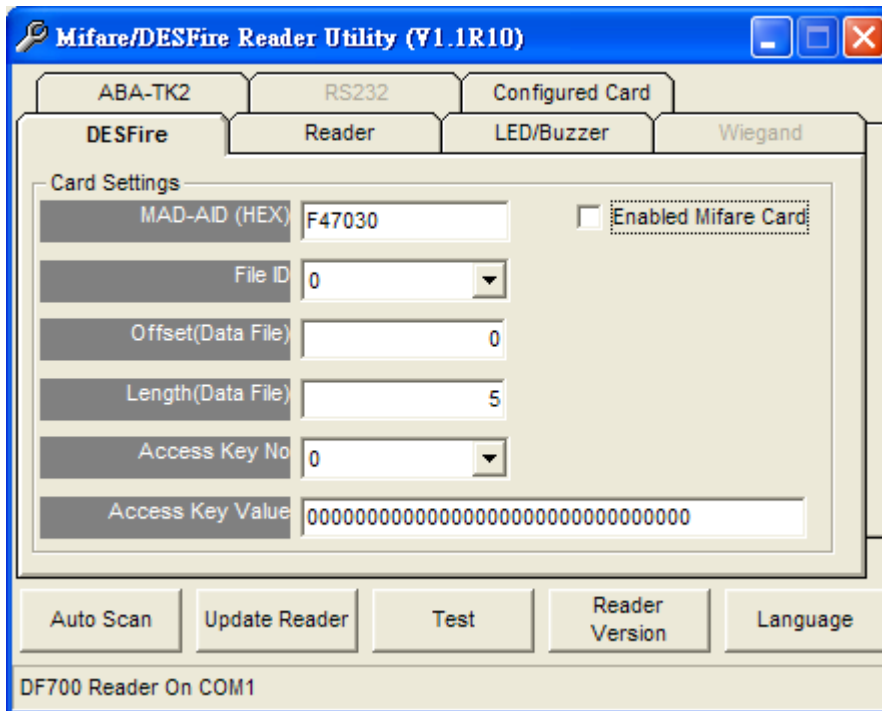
Mifare/DESFire Reader Utility (V1.1R10)

ABA-TK2
RS232
Configured Card
DESFire
Reader
LED/Buzzer
Wiegand

Card Settings
MAD-AID (HEX) F47030
Enabled Mifare Card
File ID 0
Offset(Data File) 0
Length(Data File) 5
Access Key No 0
Access Key Value 00000000000000000000000000000000

Auto Scan
Update Reader
Test
Reader Version
Language

DF700 Reader On COM1